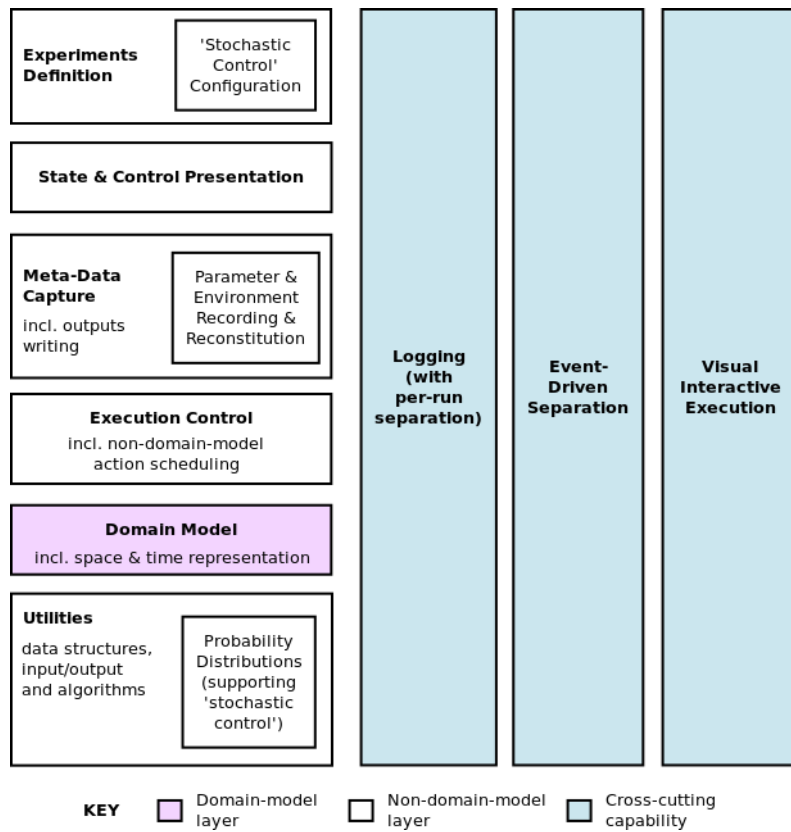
**Experiments Definition**

'Stochastic Control' Configuration

**State & Control Presentation**

**Meta-Data Capture**
incl. outputs writing

Parameter & Environment Recording & Reconstitution

**Execution Control**
incl. non-domain-model action scheduling

**Domain Model**
incl. space & time representation

**Utilities**
data structures, input/output and algorithms

Probability Distributions (supporting 'stochastic control')

**Logging (with per-run separation)**

**Event-Driven Separation**

**Visual Interactive Execution**

**KEY** Domain-model layer Non-domain-model layer Cross-cutting capability